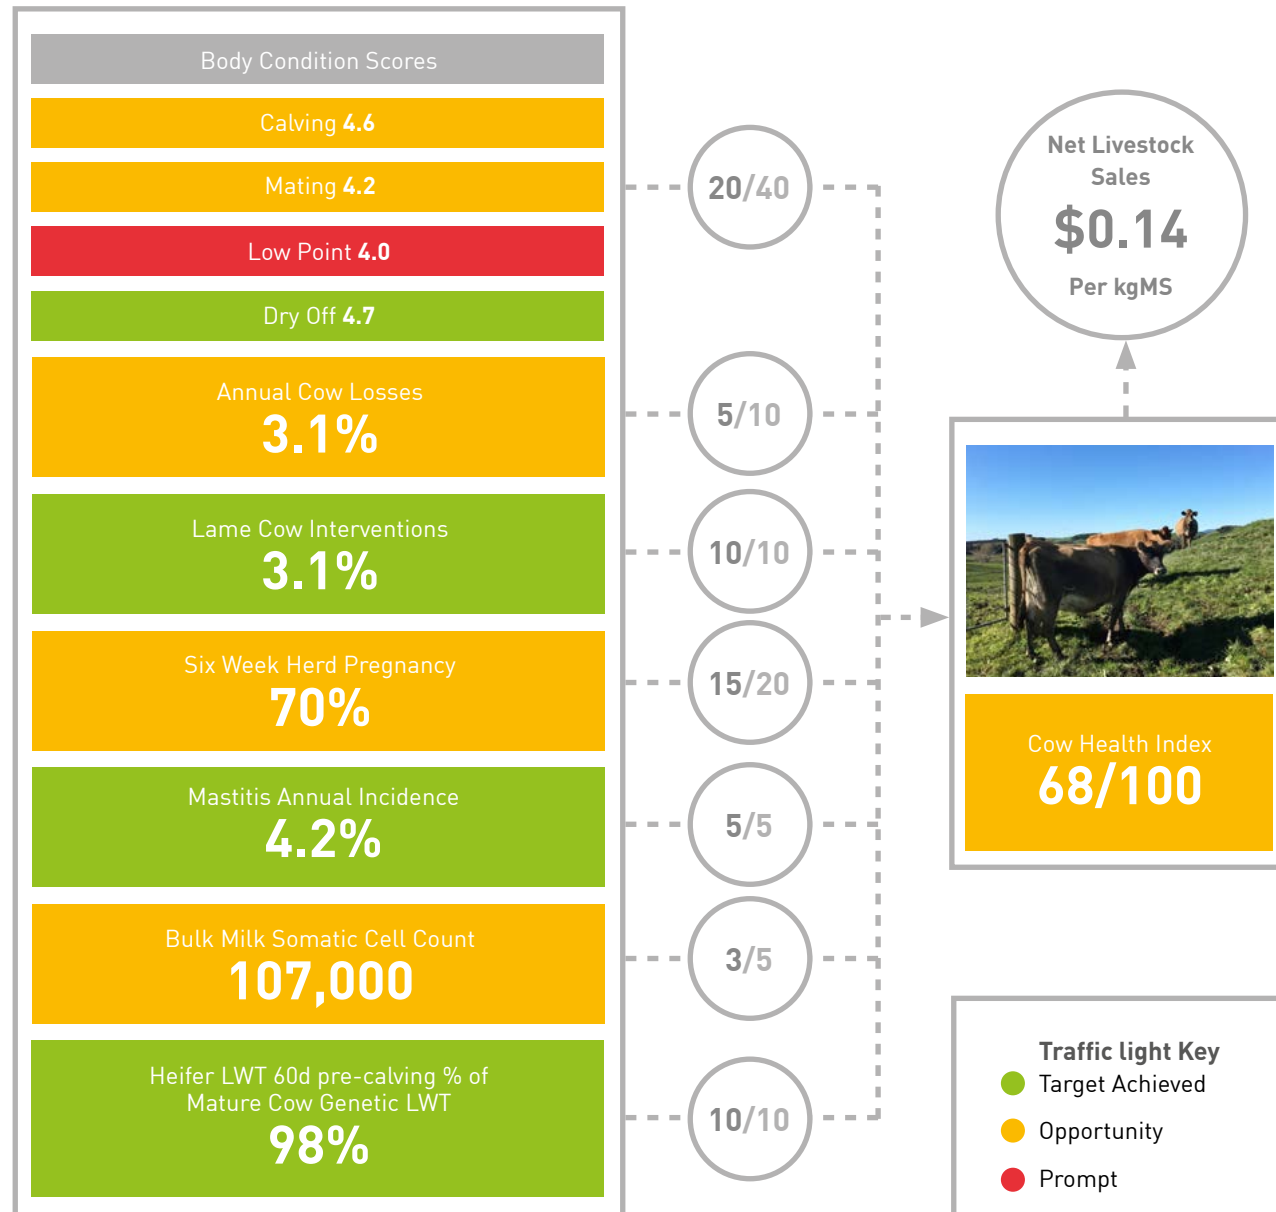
Body Condition Scores

Calving 4.6

Mating 4.2

Low Point 4.0

Dry Off 4.7

Annual Cow Losses
3.1%

Lame Cow Interventions
3.1%

Six Week Herd Pregnancy
70%

Mastitis Annual Incidence
4.2%

Bulk Milk Somatic Cell Count
107,000

Heifer LWT 60d pre-calving % of Mature Cow Genetic LWT
98%

20/40

5/10

10/10

15/20

5/5

3/5

10/10

Net Livestock Sales
$0.14
Per kgMS

Cow Health Index
68/100

Traffic light Key
Target Achieved
Opportunity
Prompt